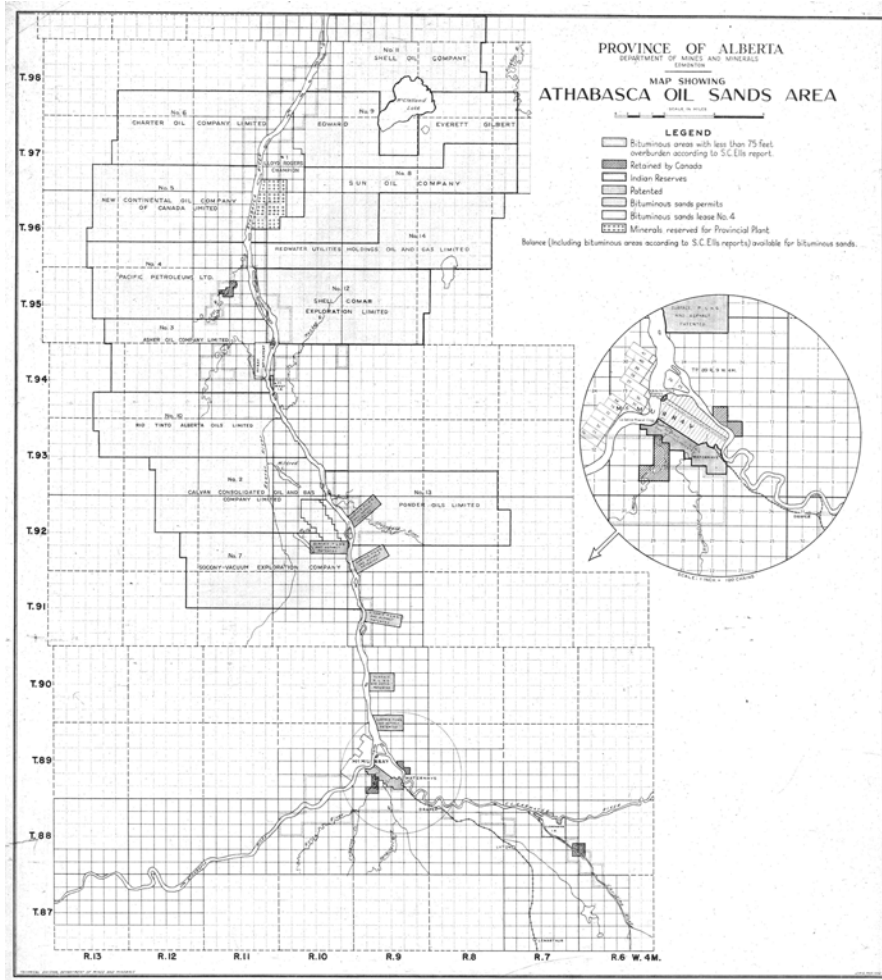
PROVINCE OF ALBERTA
DEPARTMENT OF MINES AND MINERALS
EDMONTON

MAP SHOWING
ATHABASCA OIL SANDS AREA

SCALE IN MILES

LEGEND
Bituminous areas with less than 75 feet overburden according to S.C. Ells report.
Retained by Canada
Indian Reserves
Patented
Bituminous sands permits
Bituminous sands lease No. 4
Minerals reserved for Provincial Plant

Balance (Including bituminous areas according to S.C. Ells reports) available for bituminous sands.

No. 11
SHELL OIL COMPANY

No. 6
CHARTER OIL COMPANY LIMITED

No. 9
EDWARD

EVERETT GILBERT

No. 1
LLOYD ROGERS
CHAMPION

No. 8
SUN OIL COMPANY

No. 5
NEW CONTINENTAL OIL COMPANY OF CANADA LIMITED

No. 14
REDWATER UTILITIES HOLDINGS OIL AND GAS LIMITED

No. 4
PACIFIC PETROLEUMS LTD.

No. 12
SHELL COMAR EXPLORATION LIMITED

No. 3
ASHER OIL COMPANY LIMITED

No. 10
RIO TINTO ALBERTA OILS LIMITED

No. 2
CALVAN CONSOLIDATED OIL AND GAS COMPANY LIMITED

No. 13
PONDER OILS LIMITED

No. 7
SOCONY-VACUUM EXPLORATION COMPANY

T. 98
T. 97
T. 96
T. 95
T. 94
T. 93
T. 92
T. 91
T. 90
T. 89
T. 88
T. 87

R. 13
R. 12
R. 11
R. 10
R. 9
R. 8
R. 7
R. 6 W. 4 M.

WATERWAYS

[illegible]